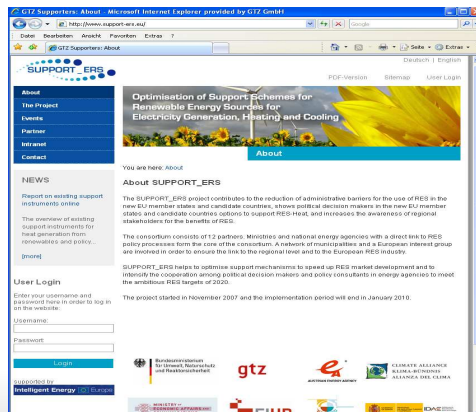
GTZ Supporters: About - Microsoft Internet Explorer provided by GTZ GmbH

http://www.support-ers.eu/

Google

Datei Bearbeiten Ansicht Favoriten Extras ?

GTZ Supporters: About

Seite Extras

SUPPORT_ERS

Deutsch | English

PDF-Version Sitemap User Login

Optimisation of Support Schemes for Renewable Energy Sources for Electricity Generation, Heating and Cooling

About

The Project

Events

Partner

Intranet

Contact

NEWS

Report on existing support instruments online

The overview of existing support instruments for heat generation from renewables and policy...

[more]

User Login

Enter your username and password here in order to log in on the website:

Username:

Password:

Login

supported by

Intelligent Energy Europe

About

You are here: About

About SUPPORT_ERS

The SUPPORT_ERS project contributes to the reduction of administrative barriers for the use of RES in the new EU member states and candidate countries, shows political decision makers in the new EU member states and candidate countries options to support RES-Heat, and increases the awareness of regional stakeholders for the benefits of RES.

The consortium consists of 12 partners. Ministries and national energy agencies with a direct link to RES policy processes form the core of the consortium. A network of municipalities and a European interest group are involved in order to ensure the link to the regional level and to the European RES industry.

SUPPORT_ERS helps to optimise support mechanisms to speed up RES market development and to intensify the cooperation among political decision makers and policy consultants in energy agencies to meet the ambitious RES targets of 2020.

The project started in November 2007 and the implementation period will end in January 2010.

Bundesministerium für Umwelt, Naturschutz und Reaktorsicherheit

gtz

AUSTRIAN ENERGY AGENCY

CLIMATE ALLIANCE KLIMA-BÜNDNIS ALIANZA DEL CLIMA

MINISTRY of ECONOMIC AFFAIRS

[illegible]